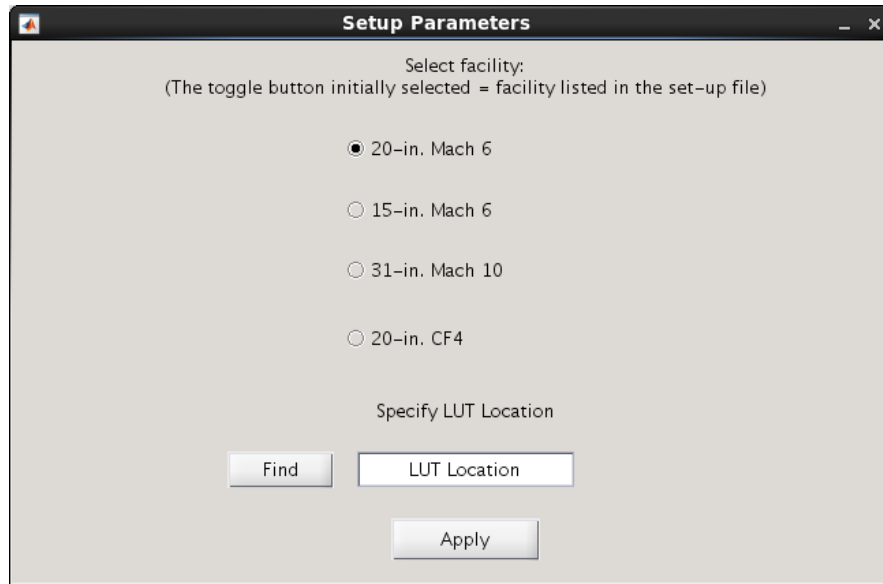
Setup Parameters

_ ×

Select facility:
(The toggle button initially selected = facility listed in the set-up file)

20-in. Mach 6

15-in. Mach 6

31-in. Mach 10

20-in. CF4

Specify LUT Location

Find

LUT Location

Apply